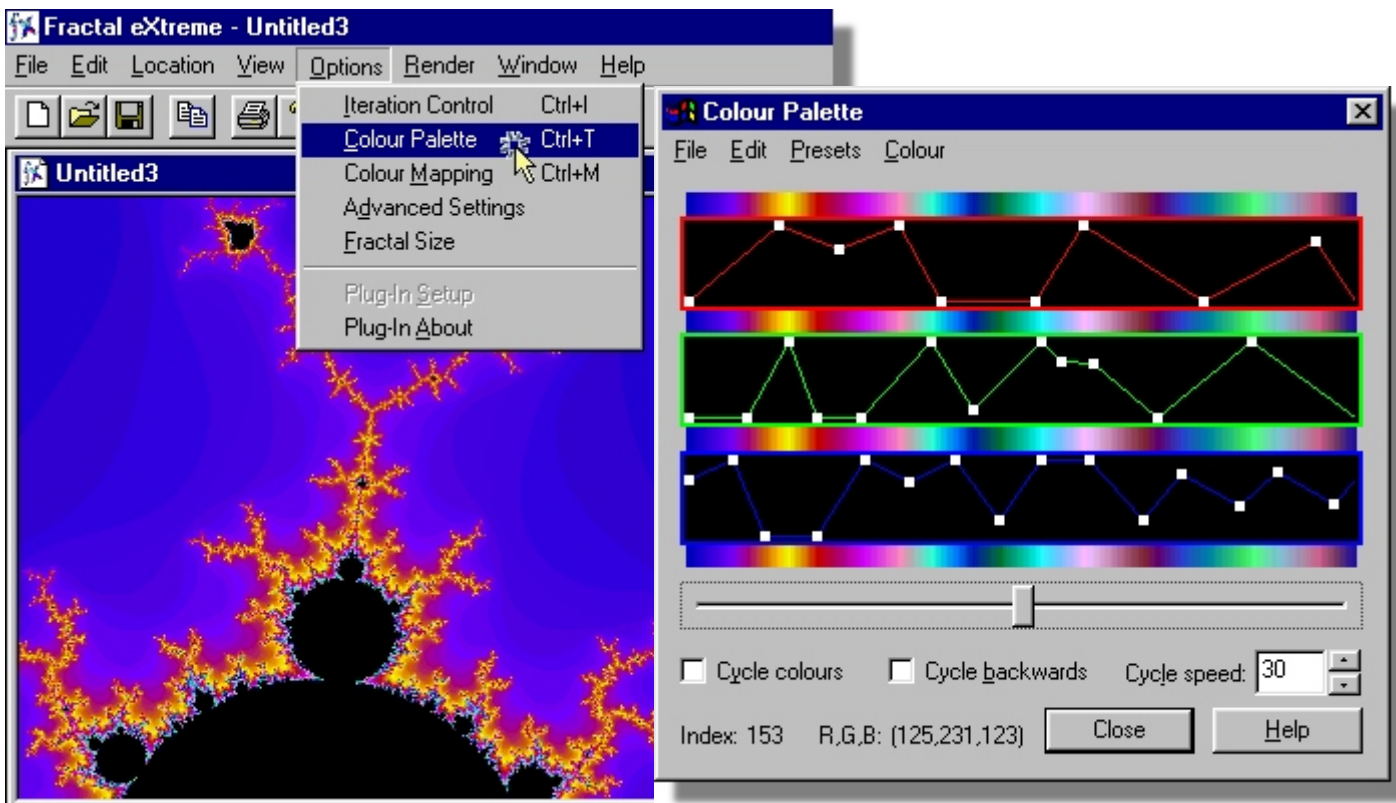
Fractal eXtreme - Untitled3
File Edit Location View Options Render Window Help

Untitled3

Iteration Control Ctrl+I
Colour Palette Ctrl+T
Colour Mapping Ctrl+M
Advanced Settings
Fractal Size
Plug-In Setup
Plug-In About

Colour Palette
File Edit Presets Colour

Cycle colours
Cycle backwards
Cycle speed: 30

Index: 153 R,G,B: (125,231,123)
Close
Help